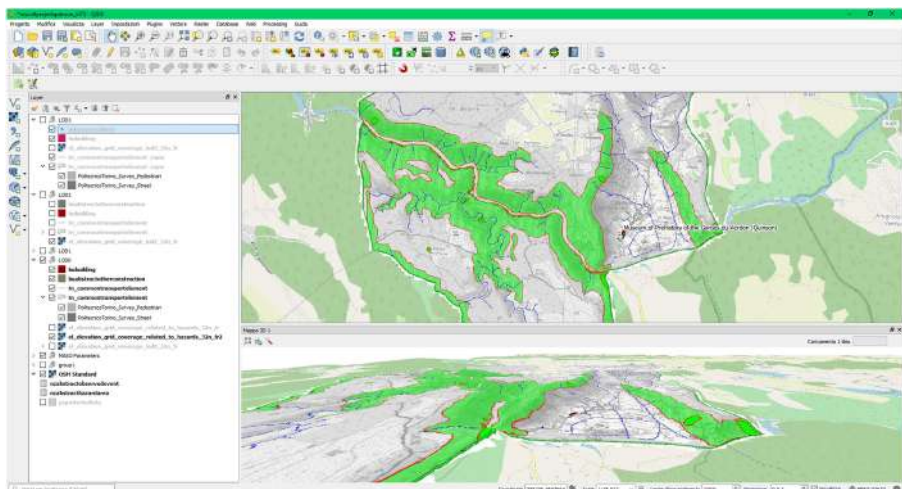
Progetto Modifica Visualizza Layer Impostazioni Plugins Vettore Raster Database Web Processing Guida

Layer

L001

bubuilding

el_elevation_grid_coverage_bd0_5m_tr

PolitecnicoTorino_Survey_Pedestrian

PolitecnicoTorino_Survey_Street

L003

L006

bubuilding

buabsteinbuildinconstruction

tn_commontransportelement

PolitecnicoTorino_Survey_Pedestrian

PolitecnicoTorino_Survey_Street

el_elevation_grid_coverage_related_to_hazards_5m_tr

el_elevation_grid_coverage_related_to_hazards_5m_tr2

L001

MAIO Parameters

group1

OSM Standard

Museum of Prehistory of the Gorges du Verdon (Quinson)

Mappa 3D 1

Caricamento 1 tiles